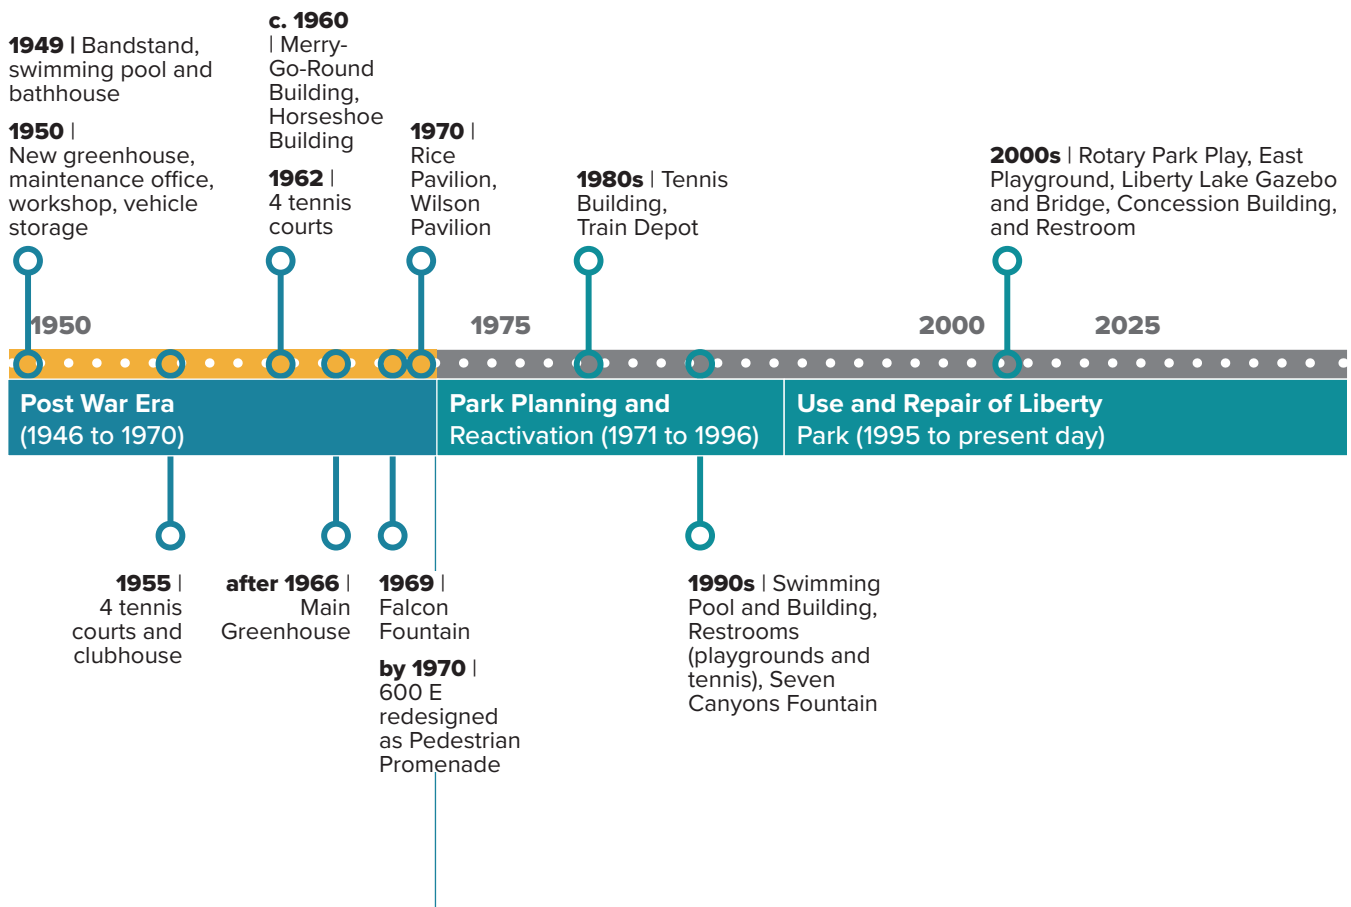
**1949 |** Bandstand, swimming pool and bathhouse

**1950 |** New greenhouse, maintenance office, workshop, vehicle storage

**c. 1960** | Merry-Go-Round Building, Horseshoe Building

**1962 |** 4 tennis courts

**1970 |** Rice Pavilion, Wilson Pavilion

**1980s** | Tennis Building, Train Depot

**2000s** | Rotary Park Play, East Playground, Liberty Lake Gazebo and Bridge, Concession Building, and Restroom

1950

1975

2000

2025

**Post War Era** (1946 to 1970)

**Park Planning and** Reactivation (1971 to 1996)

**Use and Repair of Liberty** Park (1995 to present day)

**1955 |** 4 tennis courts and clubhouse

**after 1966 |** Main Greenhouse

**1969 |** Falcon Fountain

**by 1970 |** 600 E redesigned as Pedestrian Promenade

**1990s** | Swimming Pool and Building, Restrooms (playgrounds and tennis), Seven Canyons Fountain